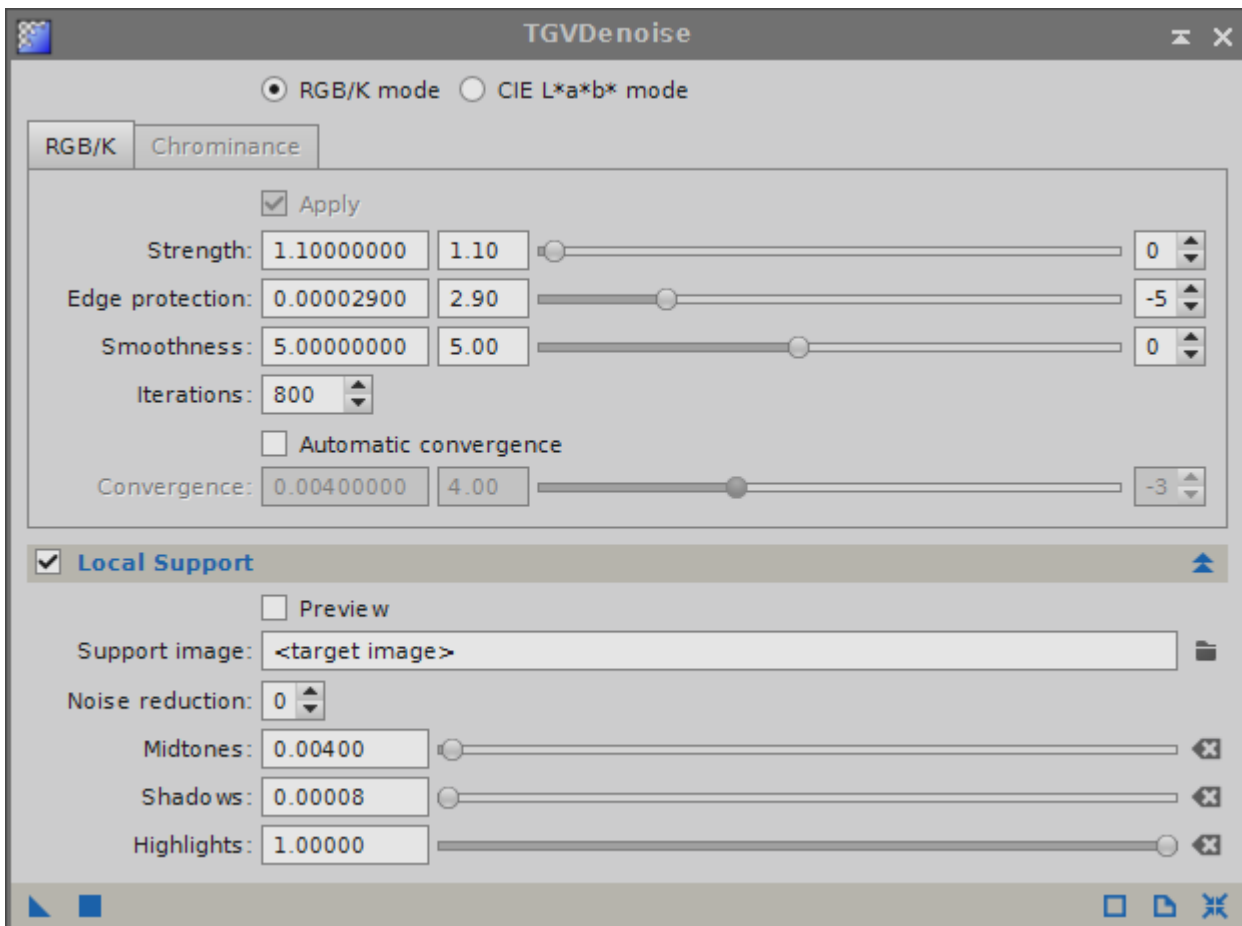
TGVDenoise

RGB/K mode CIE L*a*b* mode

RGB/K Chrominance

Apply

Strength: 1.10000000 1.10 0

Edge protection: 0.00002900 2.90 -5

Smoothness: 5.00000000 5.00 0

Iterations: 800

Automatic convergence

Convergence: 0.00400000 4.00 -3

Local Support

Preview

Support image: <target image>

Noise reduction: 0

Midtones: 0.00400

Shadows: 0.00008

Highlights: 1.00000